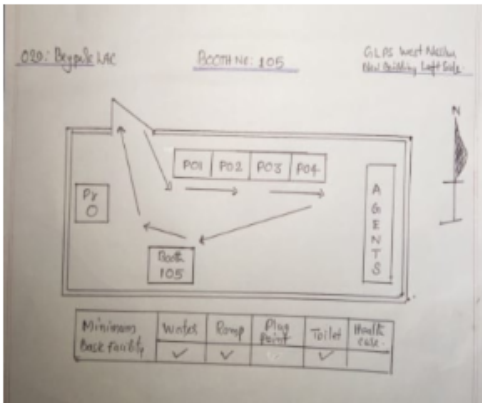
020: Brygole LAC

BOOTH No: 105

GLPS West Nallur
New Building Left Side

N

Py
O

PO1 PO2 PO3 PO4

AGENTS

Booth
105

| Minimum Basic Facility | Water | Ramp | Plug Point | Toilet | Health care |
|---|---|---|---|---|---|
| | ✓ | ✓ | | ✓ | |